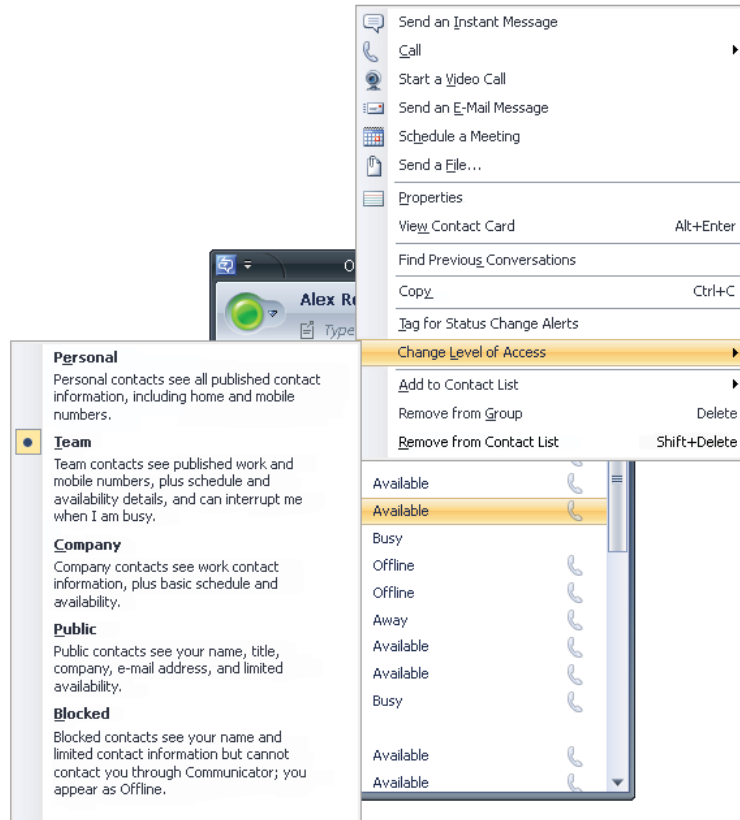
Send an Instant Message
Call
Start a Video Call
Send an E-Mail Message
Schedule a Meeting
Send a File...
Properties
View Contact Card Alt+Enter
Find Previous Conversations
Copy Ctrl+C
Tag for Status Change Alerts
Change Level of Access
Add to Contact List
Remove from Group Delete
Remove from Contact List Shift+Delete

O
Alex R
Type

Personal
Personal contacts see all published contact information, including home and mobile numbers.

Team
Team contacts see published work and mobile numbers, plus schedule and availability details, and can interrupt me when I am busy.

Company
Company contacts see work contact information, plus basic schedule and availability.

Public
Public contacts see your name, title, company, e-mail address, and limited availability.

Blocked
Blocked contacts see your name and limited contact information but cannot contact you through Communicator; you appear as Offline.

Available
Available
Busy
Offline
Offline
Away
Available
Available
Busy
Available
Available